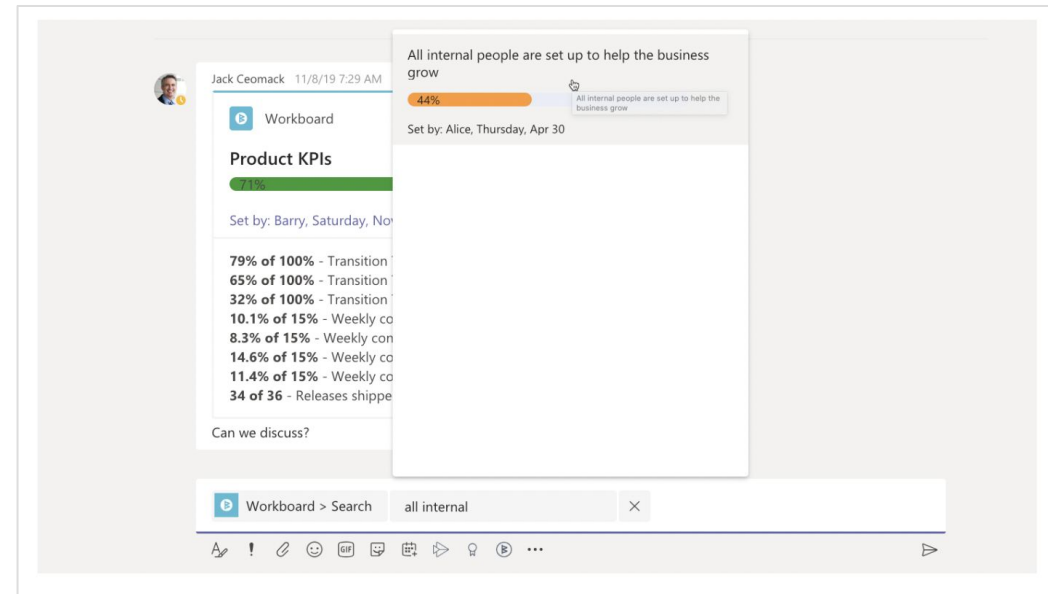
Jack Ceomack 11/8/19 7:29 AM

Workboard

Product KPIs

71%

Set by: Barry, Saturday, No

79% of 100% - Transition
65% of 100% - Transition
32% of 100% - Transition
10.1% of 15% - Weekly co
8.3% of 15% - Weekly con
14.6% of 15% - Weekly co
11.4% of 15% - Weekly co
34 of 36 - Releases shippe

Can we discuss?

All internal people are set up to help the business grow

44%

All internal people are set up to help the business grow

Set by: Alice, Thursday, Apr 30

Workboard > Search

all internal

GIF